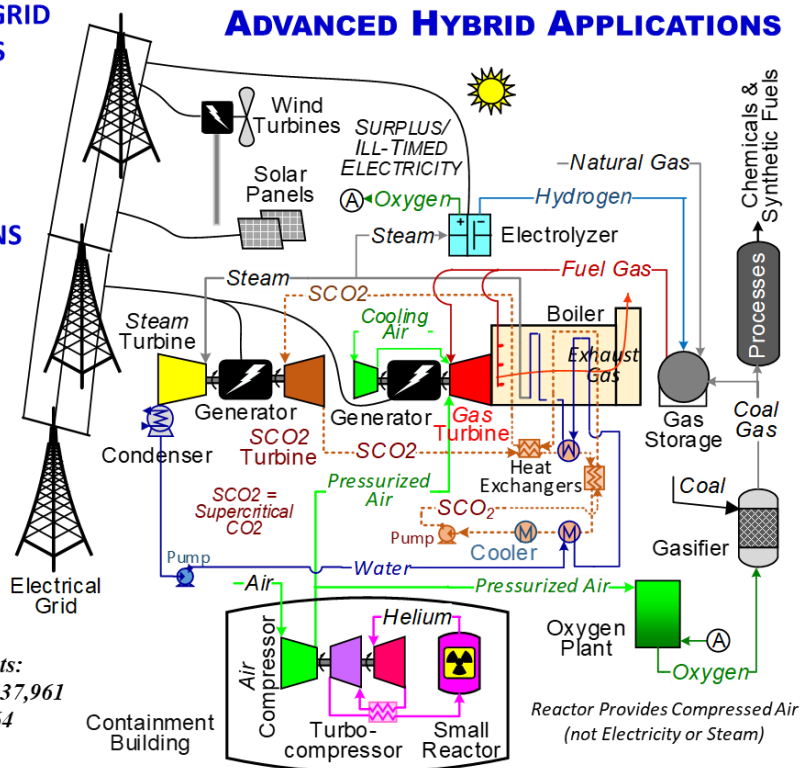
GRID
S

NS

ADVANCED HYBRID APPLICATIONS

Wind Turbines

SURPLUS/ ILL-TIMED ELECTRICITY

Solar Panels

A Oxygen

Natural Gas

Hydrogen

Chemicals & Synthetic Fuels

Steam

Electrolyzer

Steam

Fuel Gas

SCO2

Processes

Steam Turbine

Cooling Air

Boiler

Exhaust Gas

Generator

Generator

Gas Turbine

Gas Storage

Coal Gas

Condenser

SCO2 Turbine

SCO2

Heat Exchangers

Pressurized Air

Coal

SCO2 = Supercritical CO2

$SCO_2$

Pump

Cooler

Gasifier

Pump

Water

Electrical Grid

Air

Pressurized Air

Helium

Oxygen Plant

A

ts:
37,961
4

Air Compressor

Oxygen

Containment Building

Turbo-compressor

Small Reactor

Reactor Provides Compressed Air (not Electricity or Steam)